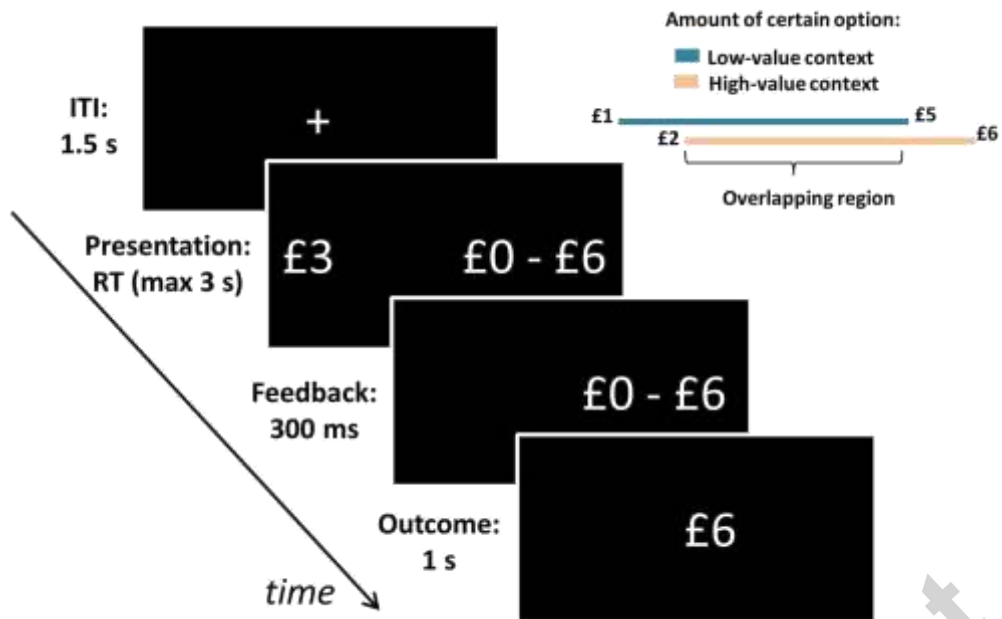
Amount of certain option:

Low-value context

High-value context

£1

£5

£2

£6

Overlapping region

ITI:
1.5 s

+

Presentation:
RT (max 3 s)

£3

£0 - £6

Feedback:
300 ms

£0 - £6

Outcome:
1 s

£6

time